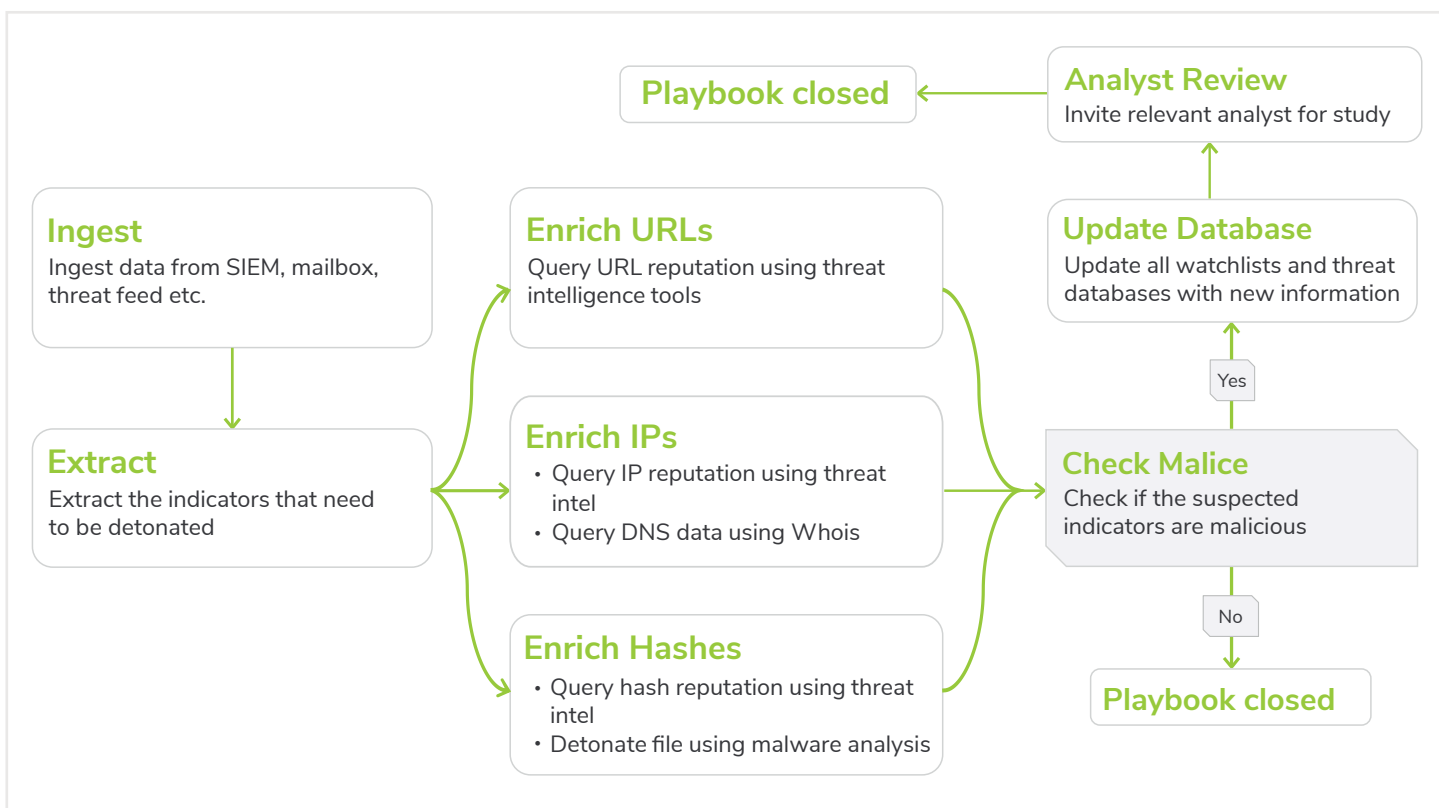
Playbook closed

Analyst Review
Invite relevant analyst for study

Ingest
Ingest data from SIEM, mailbox, threat feed etc.

Extract
Extract the indicators that need to be detonated

Enrich URLs
Query URL reputation using threat intelligence tools

Enrich IPs
• Query IP reputation using threat intel
• Query DNS data using Whois

Enrich Hashes
• Query hash reputation using threat intel
• Detonate file using malware analysis

Update Database
Update all watchlists and threat databases with new information

Yes

Check Malice
Check if the suspected indicators are malicious

No

Playbook closed